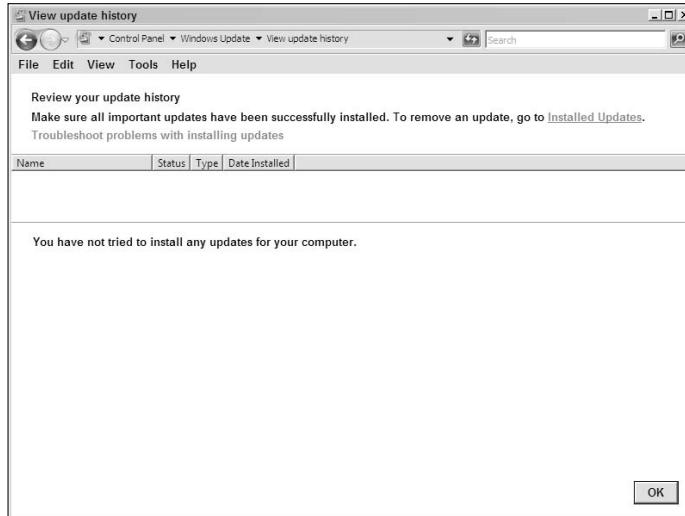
View update history

Control Panel ▾ Windows Update ▾ View update history

Search

File Edit View Tools Help

Review your update history

Make sure all important updates have been successfully installed. To remove an update, go to Installed Updates.

Troubleshoot problems with installing updates

| Name | Status | Type | Date Installed |
|---|---|---|---|

You have not tried to install any updates for your computer.

OK